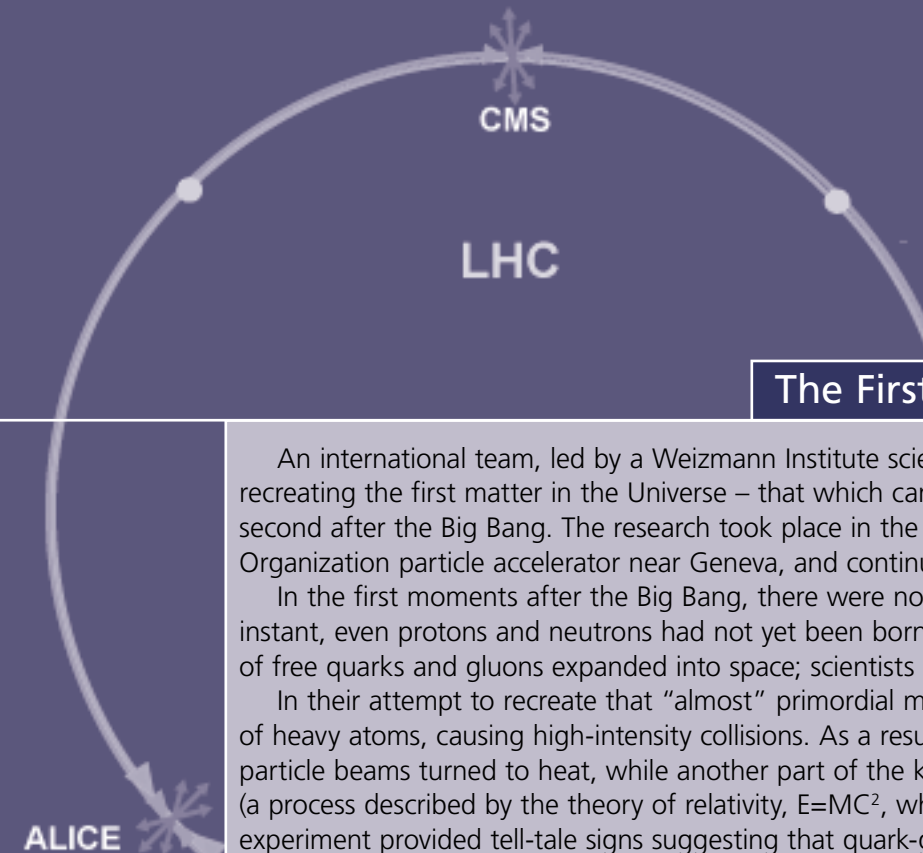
CMS

LHC

The First

ALICE

An international team, led by a Weizmann Institute scie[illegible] recreating the first matter in the Universe – that which ca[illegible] second after the Big Bang. The research took place in the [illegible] Organization particle accelerator near Geneva, and continu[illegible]

In the first moments after the Big Bang, there were no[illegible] instant, even protons and neutrons had not yet been born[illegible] of free quarks and gluons expanded into space; scientists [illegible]

In their attempt to recreate that "almost" primordial m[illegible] of heavy atoms, causing high-intensity collisions. As a resu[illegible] particle beams turned to heat, while another part of the k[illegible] (a process described by the theory of relativity, E=MC$^2$, wh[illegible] experiment provided tell-tale signs suggesting that quark-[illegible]